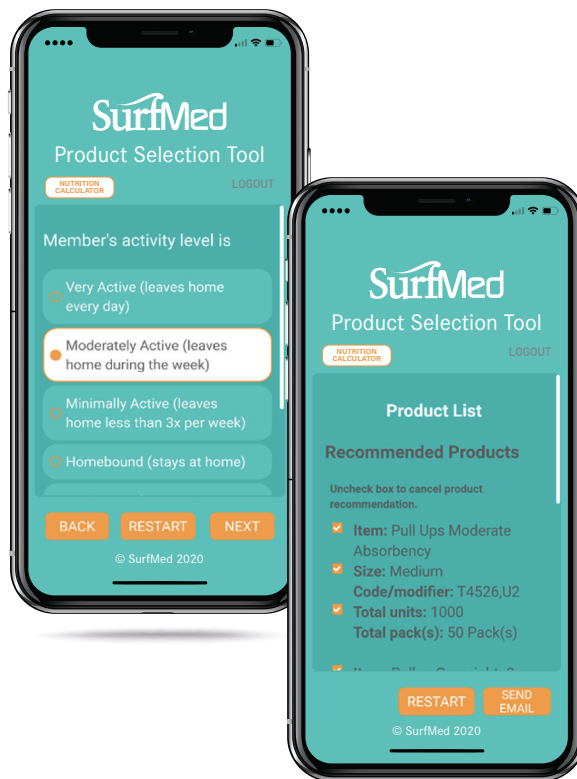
SurfMed
Product Selection Tool
NUTRITION CALCULATOR
LOGOUT

Member's activity level is

Very Active (leaves home every day)

Moderately Active (leaves home during the week)

Minimally Active (leaves home less than 3x per week)

Homebound (stays at home)

BACK
RESTART
NEXT

© SurfMed 2020

SurfMed
Product Selection Tool
NUTRITION CALCULATOR
LOGOUT

Product List

Recommended Products

Uncheck box to cancel product recommendation.

Item: Pull Ups Moderate Absorbency
Size: Medium
Code/modifier: T4526,U2
Total units: 1000
Total pack(s): 50 Pack(s)

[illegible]

RESTART
SEND EMAIL

© SurfMed 2020